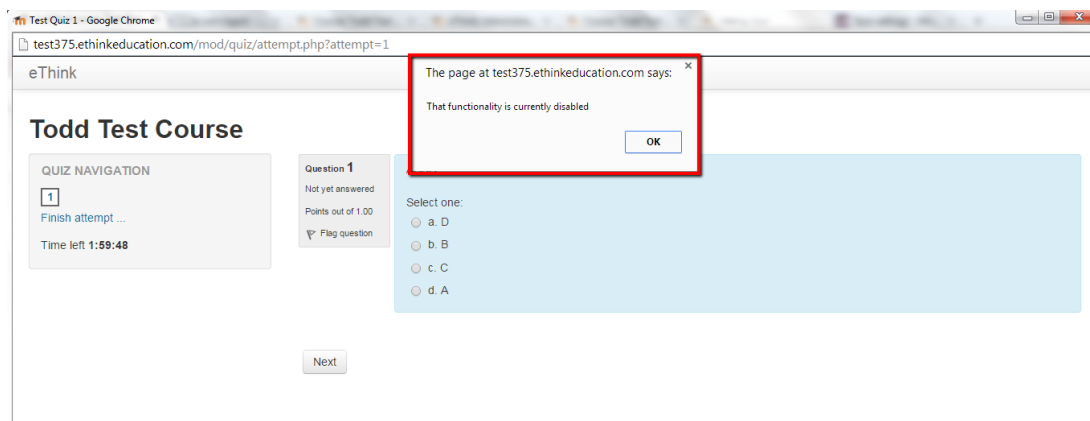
Test Quiz 1 - Google Chrome

test375.ethinkeducation.com/mod/quiz/attempt.php?attempt=1

eThink

The page at test375.ethinkeducation.com says:

That functionality is currently disabled

OK

Todd Test Course

QUIZ NAVIGATION

1

Finish attempt ...

Time left 1:59:48

Question 1

Not yet answered

Points out of 1.00

Flag question

Select one:

a. D

b. B

c. C

d. A

Next